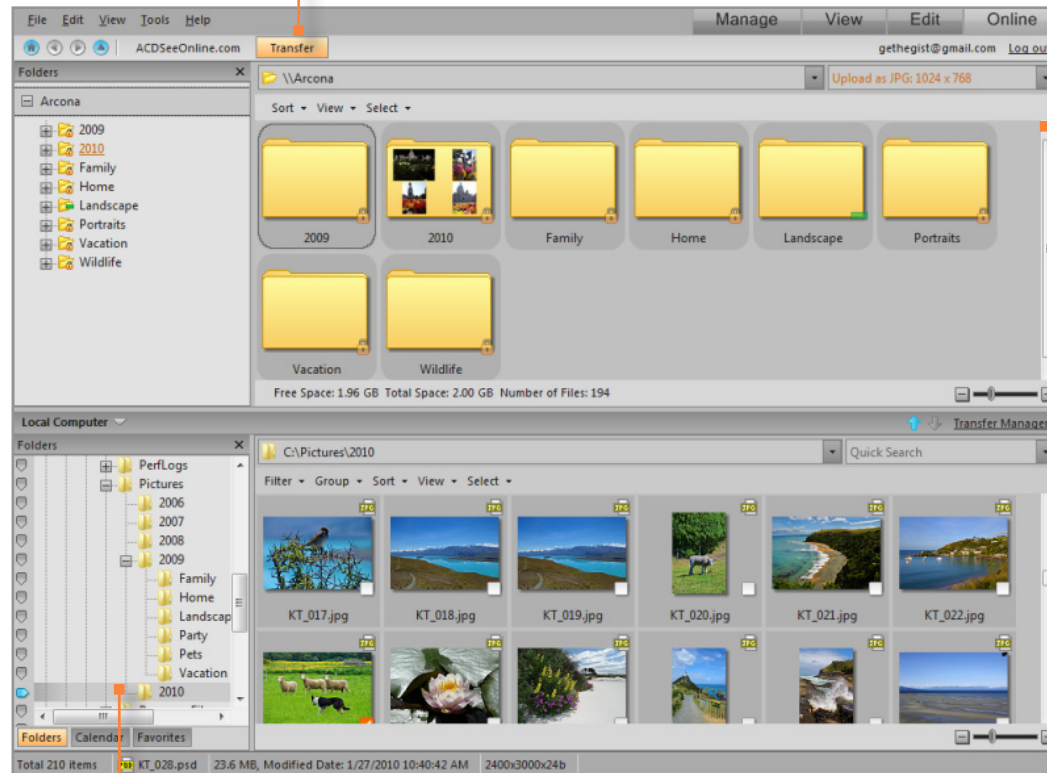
File Edit View Tools Help

Manage View Edit Online

ACDSeeOnline.com Transfer

gethegist@gmail.com Log ou

Folders

Arcona

2009
2010
Family
Home
Landscape
Portraits
Vacation
Wildlife

\\Arcona

Upload as JPG: 1024 x 768

Sort View Select

2009 2010 Family Home Landscape Portraits

Vacation Wildlife

Free Space: 1.96 GB Total Space: 2.00 GB Number of Files: 194

Local Computer

Transfer Manager

Folders

PerfLogs
Pictures
2006
2007
2008
2009
Family
Home
Landscap
Party
Pets
Vacation
2010

Folders Calendar Favorites

C:\Pictures\2010

Quick Search

Filter Group Sort View Select

KT_017.jpg KT_018.jpg KT_019.jpg KT_020.jpg KT_021.jpg KT_022.jpg

Total 210 items KT_028.psd 23.6 MB, Modified Date: 1/27/2010 10:40:42 AM 2400x3000x24b